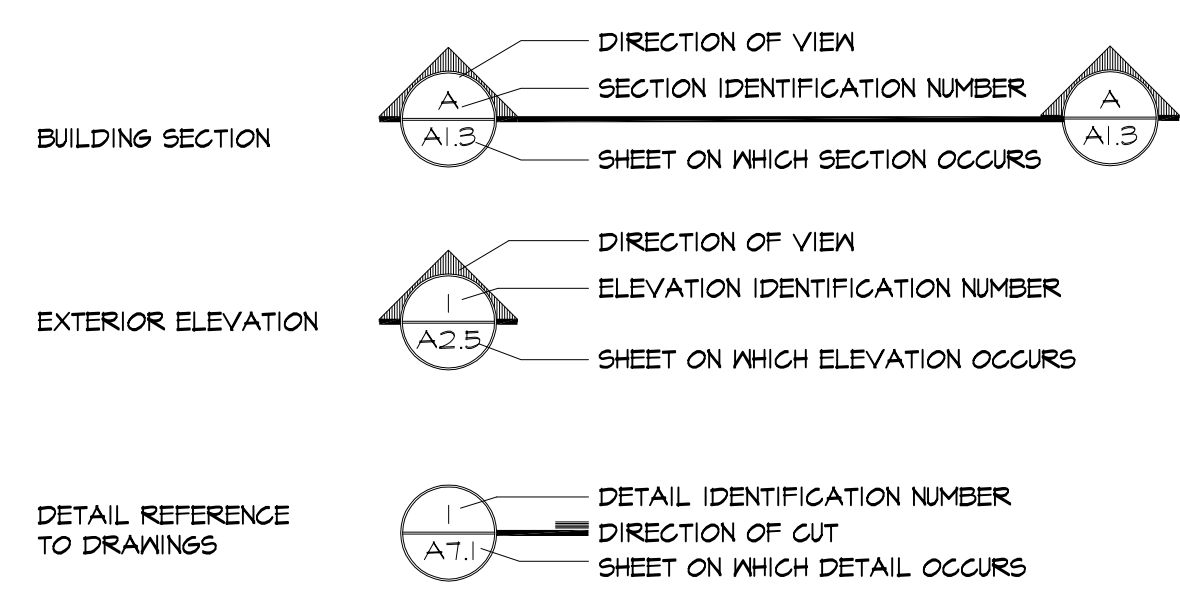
BUILDING SECTION

A
A1.3

DIRECTION OF VIEW
SECTION IDENTIFICATION NUMBER
SHEET ON WHICH SECTION OCCURS

A
A1.3

EXTERIOR ELEVATION

1
A2.5

DIRECTION OF VIEW
ELEVATION IDENTIFICATION NUMBER
SHEET ON WHICH ELEVATION OCCURS

DETAIL REFERENCE TO DRAWINGS

1
A7.1

DETAIL IDENTIFICATION NUMBER
DIRECTION OF CUT
SHEET ON WHICH DETAIL OCCURS